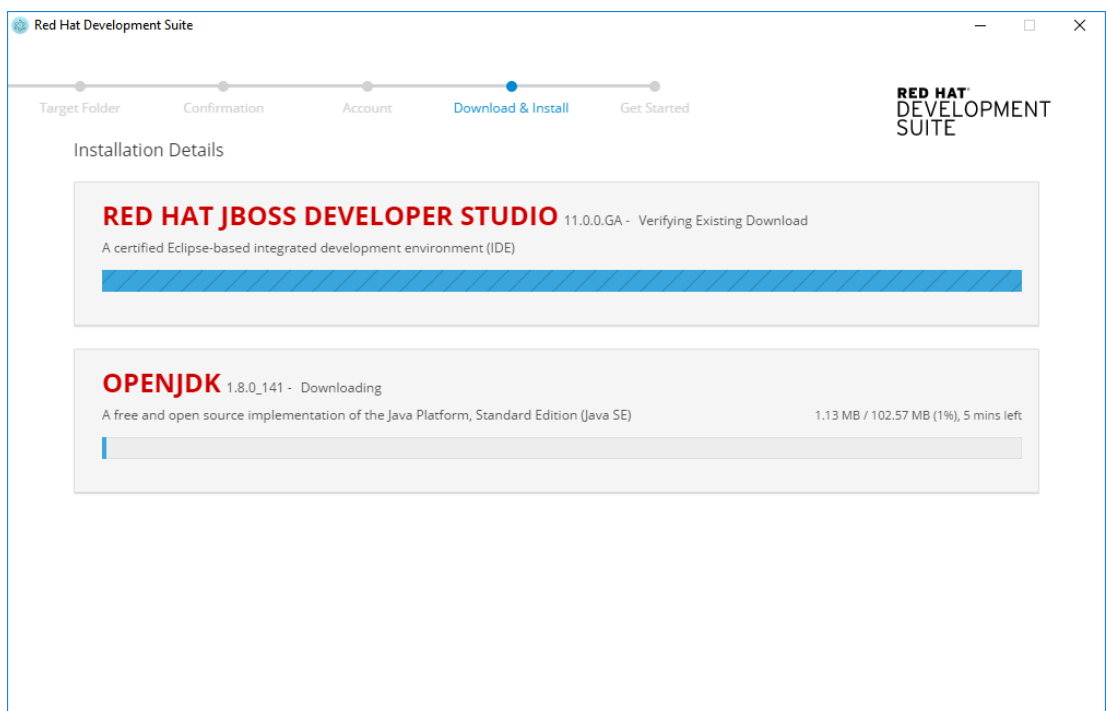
Red Hat Development Suite

Target Folder
Confirmation
Account
Download & Install
Get Started

RED HAT® DEVELOPMENT SUITE

Installation Details

RED HAT JBOSS DEVELOPER STUDIO 11.0.0.GA - Verifying Existing Download

A certified Eclipse-based integrated development environment (IDE)

OPENJDK 1.8.0_141 - Downloading

A free and open source implementation of the Java Platform, Standard Edition (Java SE)

1.13 MB / 102.57 MB (1%), 5 mins left